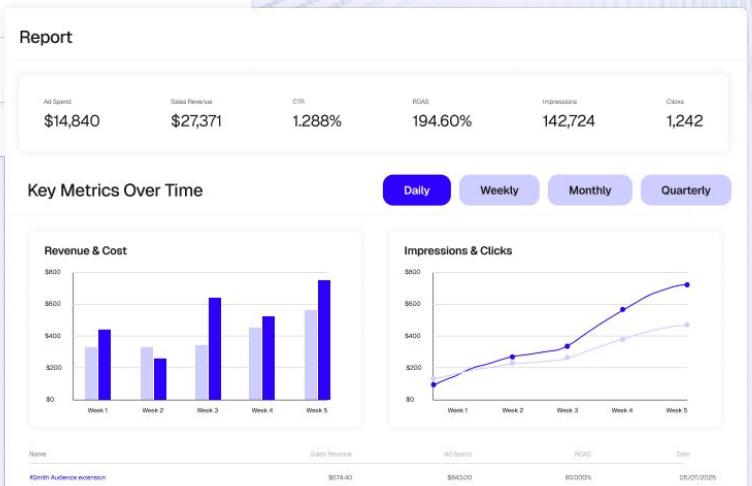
Report

Ad Spend
$14,840

Sales Revenue
$27,371

CTR
1.288%

ROAS
194.60%

Impressions
142,724

Clicks
1,242

Key Metrics Over Time

Daily
Weekly
Monthly
Quarterly

Revenue & Cost

$800
$600
$400
$200
$0

Week 1
Week 2
Week 3
Week 4
Week 5

Impressions & Clicks

$800
$600
$400
$200
$0

Week 1
Week 2
Week 3
Week 4
Week 5

| Name | Sales Revenue | Ad Spend | ROAS | Date |
|---|---|---|---|---|
| #Smith Audience extension | $674.60 | $843.00 | 80.000% | 05/07/2025 |